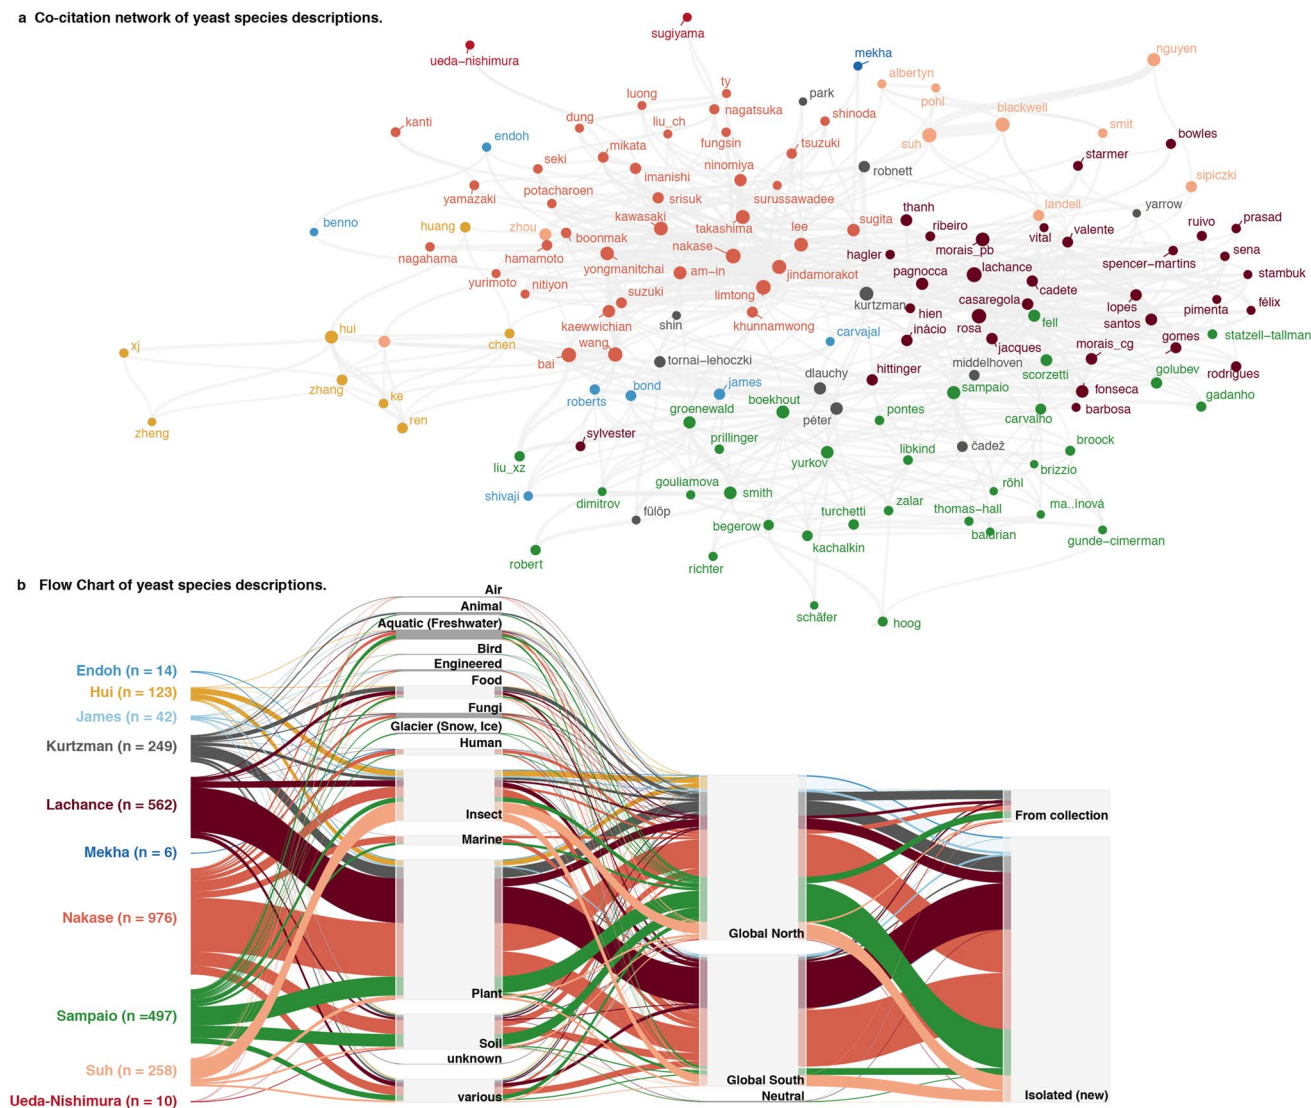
a Co-citation network of yeast species descriptions.

sugiyama
ueda–nishimura
mekha
nguyen
albertyn
ty
luong
park
pohl
blackwell
nagatsuka
dung
liu_ch
shinoda
kanti
smit
bowles
endoh
mikata
fungsin
suh
tsuzuki
seki
imanishi
ninomiya
starmer
robnett
sipiczki
potacharoen
yamazaki
srisuk
surussawadee
landell
yarrow
thanh
prasad
kawasaki
takashima
ruivo
ribeiro
benno
huang
zhou
sugita
lee
valente
vital
boonmak
morais_pb
hagler
sena
nakase
nagahama
hamamoto
spencer–martins
yongmanitchai
am–in
jindamorakot
lachance
stambuk
pagnocca
yurimoto
nitiyon
cadete
limtong
suzuki
félix
kurtzman
lopes
pimenta
casaregola
hien
santos
hui
xj
shin
fell
kaewwichian
statzell–tallman
khunnamwong
carvajal
rosa
inácio
gomes
chen
jacques
wang
morais_cg
bai
tornai–lehoczki
middelhoven
scorzetti
golubev
rodrigues
hittinger
zhang
dlauchy
bond
james
sampaio
fonseca
ke
gadanho
roberts
boekhout
barbosa
pontes
groenewald
péter
carvalho
ren
zheng
sylvester
prillinger
broock
čadež
libkind
liu_xz
yurkov
brizzio
gouliamova
röhl
shivaji
smith
dimitrov
ma..inová
zalar
thomas–hall
fülöp
turchetti
begerow
baldrian
gunde–cimerman
kachalkin
robert
richter
schäfer
hoog

b Flow Chart of yeast species descriptions.

Endoh (n = 14)
Hui (n = 123)
James (n = 42)
Kurtzman (n = 249)
Lachance (n = 562)
Mekha (n = 6)
Nakase (n = 976)
Sampaio (n =497)
Suh (n = 258)
Ueda-Nishimura (n = 10)

Air
Animal
Aquatic (Freshwater)
Bird
Engineered
Food
Fungi
Glacier (Snow, Ice)
Human
Insect
Marine
Plant
Soil
unknown
various

Global North
Global South
Neutral

From collection
Isolated (new)